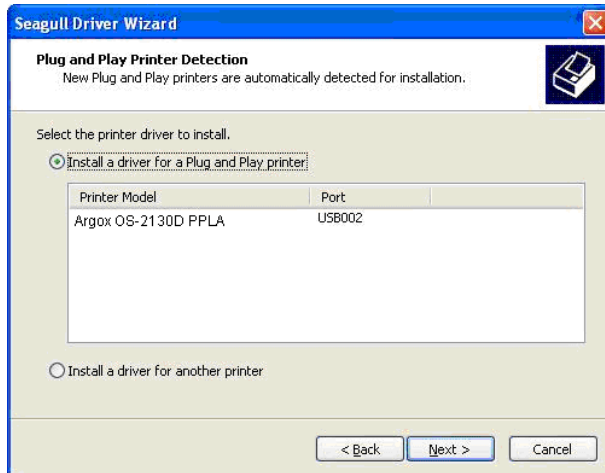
Seagull Driver Wizard

Plug and Play Printer Detection
New Plug and Play printers are automatically detected for installation.

Select the printer driver to install.

Install a driver for a Plug and Play printer

| Printer Model | Port |
|---|---|
| Argox OS-2130D PPLA | USB002 |

Install a driver for another printer

< Back
Next >
Cancel